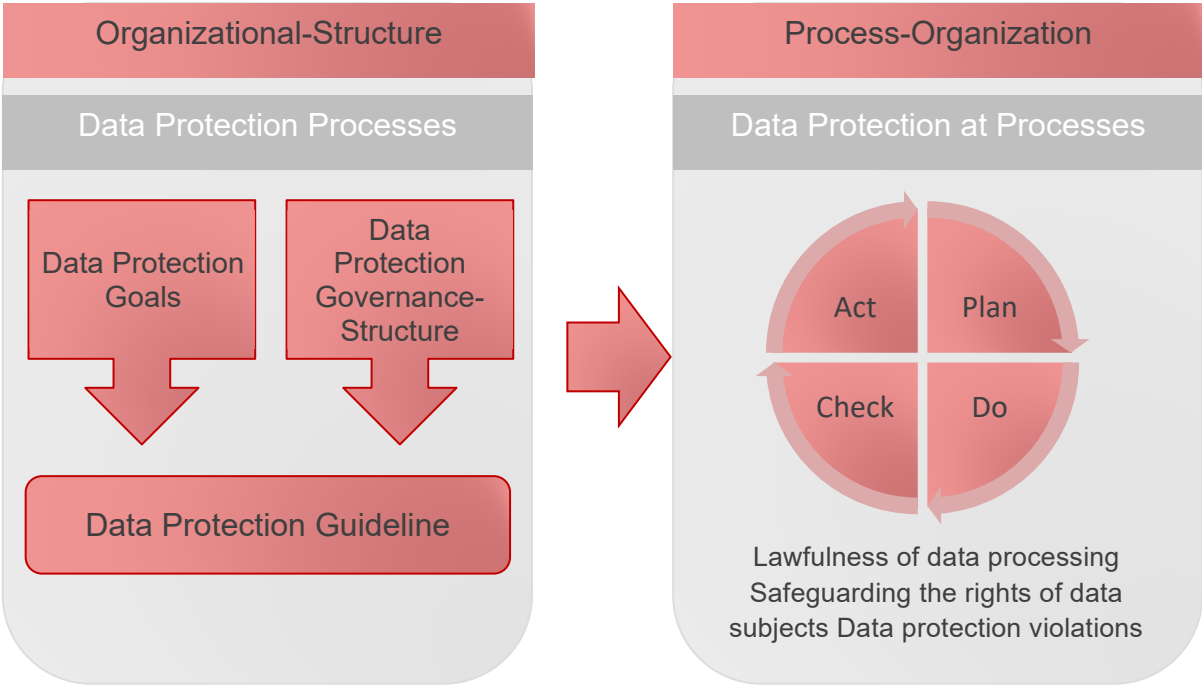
Organizational-Structure

Data Protection Processes

Data Protection Goals

Data Protection Governance-Structure

Data Protection Guideline

Process-Organization

Data Protection at Processes

Act

Plan

Check

Do

Lawfulness of data processing
Safeguarding the rights of data subjects Data protection violations